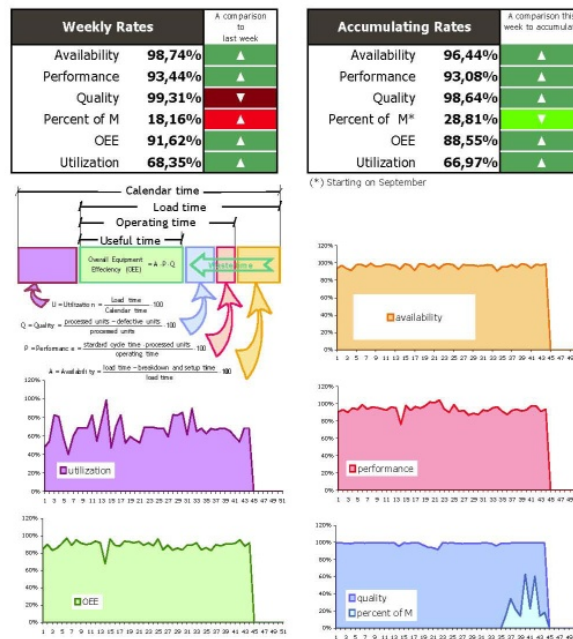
| Weekly Rates | | A comparison to last week |
|---|---|---|
| Availability | 98,74% | ▲ |
| Performance | 93,44% | ▲ |
| Quality | 99,31% | ▼ |
| Percent of M | 18,16% | ▲ |
| OEE | 91,62% | ▲ |
| Utilization | 68,35% | ▲ |

| Accumulating Rates | | A comparison this week to accumula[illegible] |
|---|---|---|
| Availability | 96,44% | ▲ |
| Performance | 93,08% | ▲ |
| Quality | 98,64% | ▲ |
| Percent of M* | 28,81% | ▼ |
| OEE | 88,55% | ▲ |
| Utilization | 66,97% | ▲ |

(*) Starting on September

Calendar time
Load time
Operating time
Useful time
Overall Equipment Effeciency (OEE) = A · P · Q
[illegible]

U = Utilizatio n = $\frac{\text{Load time}}{\text{Calendar time}}$ 100

Q = Quality = $\frac{\text{processed units} - \text{defective units}}{\text{processed units}}$ 100

P = Performanc e = $\frac{\text{standard cycle time} \cdot \text{processed units}}{\text{operating time}}$ 100

A = Availabilit y = $\frac{\text{load time} - \text{breakdown and setup time}}{\text{load time}}$ 100

120% 100% 80% 60% 40% 20% 0%
availability
1 3 5 7 9 11 13 15 17 19 21 23 25 27 29 31 33 35 37 39 41 43 45 47 49

120% 100% 80% 60% 40% 20% 0%
utilization
1 3 5 7 9 11 13 15 17 19 21 23 25 27 29 31 33 35 37 39 41 43 45 47 49 51

120% 100% 80% 60% 40% 20% 0%
performance
1 3 5 7 9 11 13 15 17 19 21 23 25 27 29 31 33 35 37 39 41 43 45 47 49

120% 100% 80% 60% 40% 20% 0%
OEE
1 3 5 7 9 11 13 15 17 19 21 23 25 27 29 31 33 35 37 39 41 43 45 47 49 51

120% 100% 80% 60% 40% 20% 0%
quality
percent of M
1 3 5 7 9 11 13 15 17 19 21 23 25 27 29 31 33 35 37 39 41 43 45 47 49